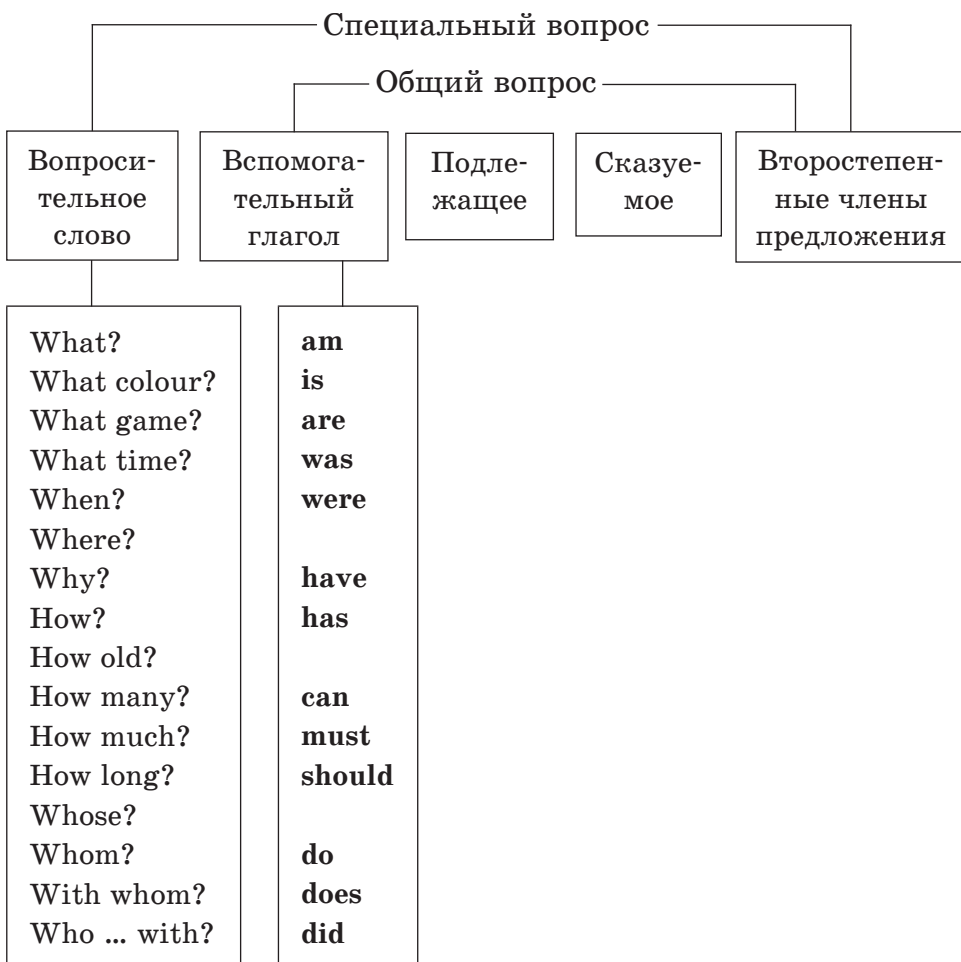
Специальный вопрос

Общий вопрос

Вопросительное слово

Вспомогательный глагол

Подлежащее

Сказуемое

Второстепенные члены предложения

What?
What colour?
What game?
What time?
When?
Where?
Why?
How?
How old?
How many?
How much?
How long?
Whose?
Whom?
With whom?
Who ... with?

**am**
**is**
**are**
**was**
**were**

**have**
**has**

**can**
**must**
**should**

**do**
**does**
**did**